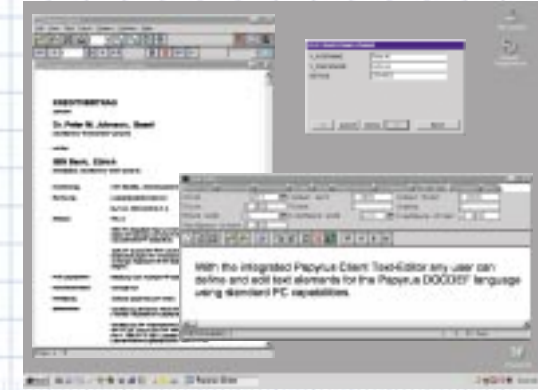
KREDITVERTRAG

Dr. Peter M. Johnson, Basel

IBM Bank, Zürich

With the integrated Papyrus Client Text-Editor any user can define and add text elements for the Papyrus DOCDEF language using standard PC capabilities.